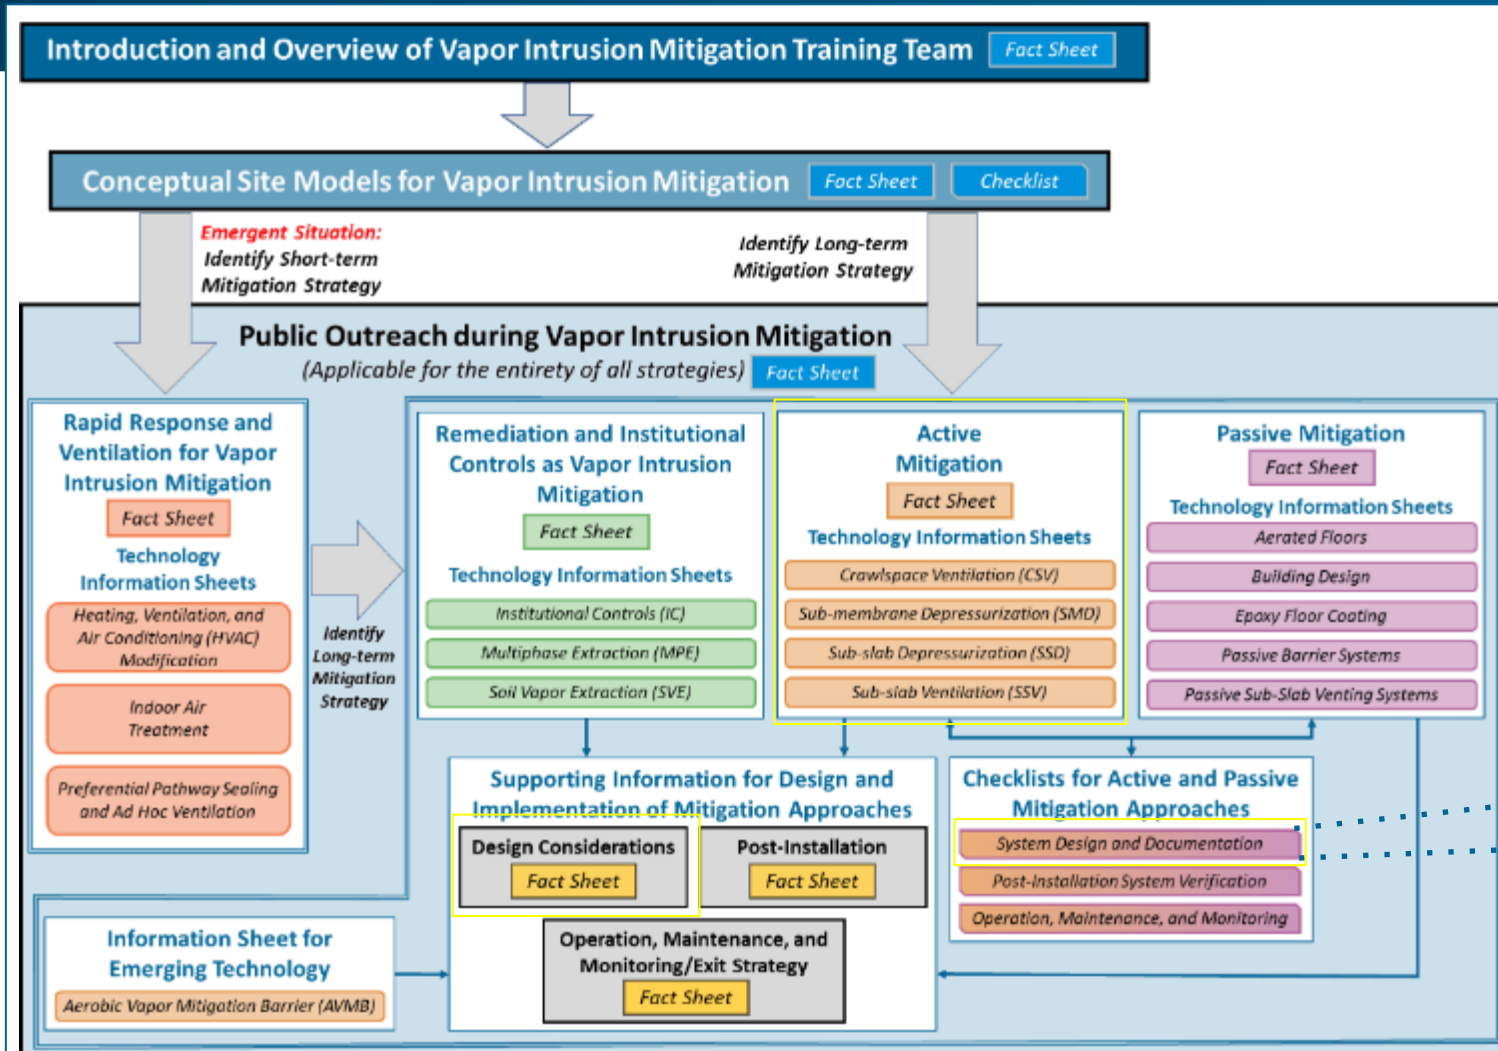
Introduction and Overview of Vapor Intrusion Mitigation Training Team Fact Sheet

Conceptual Site Models for Vapor Intrusion Mitigation Fact Sheet Checklist

Emergent Situation: Identify Short-term Mitigation Strategy

Identify Long-term Mitigation Strategy

Public Outreach during Vapor Intrusion Mitigation
(Applicable for the entirety of all strategies) Fact Sheet

Rapid Response and Ventilation for Vapor Intrusion Mitigation
Fact Sheet
Technology Information Sheets
Heating, Ventilation, and Air Conditioning (HVAC) Modification
Indoor Air Treatment
Preferential Pathway Sealing and Ad Hoc Ventilation

Identify Long-term Mitigation Strategy

Remediation and Institutional Controls as Vapor Intrusion Mitigation
Fact Sheet
Technology Information Sheets
Institutional Controls (IC)
Multiphase Extraction (MPE)
Soil Vapor Extraction (SVE)

Active Mitigation
Fact Sheet
Technology Information Sheets
Crawlspace Ventilation (CSV)
Sub-membrane Depressurization (SMD)
Sub-slab Depressurization (SSD)
Sub-slab Ventilation (SSV)

Passive Mitigation
Fact Sheet
Technology Information Sheets
Aerated Floors
Building Design
Epoxy Floor Coating
Passive Barrier Systems
Passive Sub-Slab Venting Systems

Supporting Information for Design and Implementation of Mitigation Approaches
Design Considerations Fact Sheet
Post-Installation Fact Sheet
Operation, Maintenance, and Monitoring/Exit Strategy Fact Sheet

Checklists for Active and Passive Mitigation Approaches
System Design and Documentation
Post-Installation System Verification
Operation, Maintenance, and Monitoring

Information Sheet for Emerging Technology
Aerobic Vapor Mitigation Barrier (AVMB)